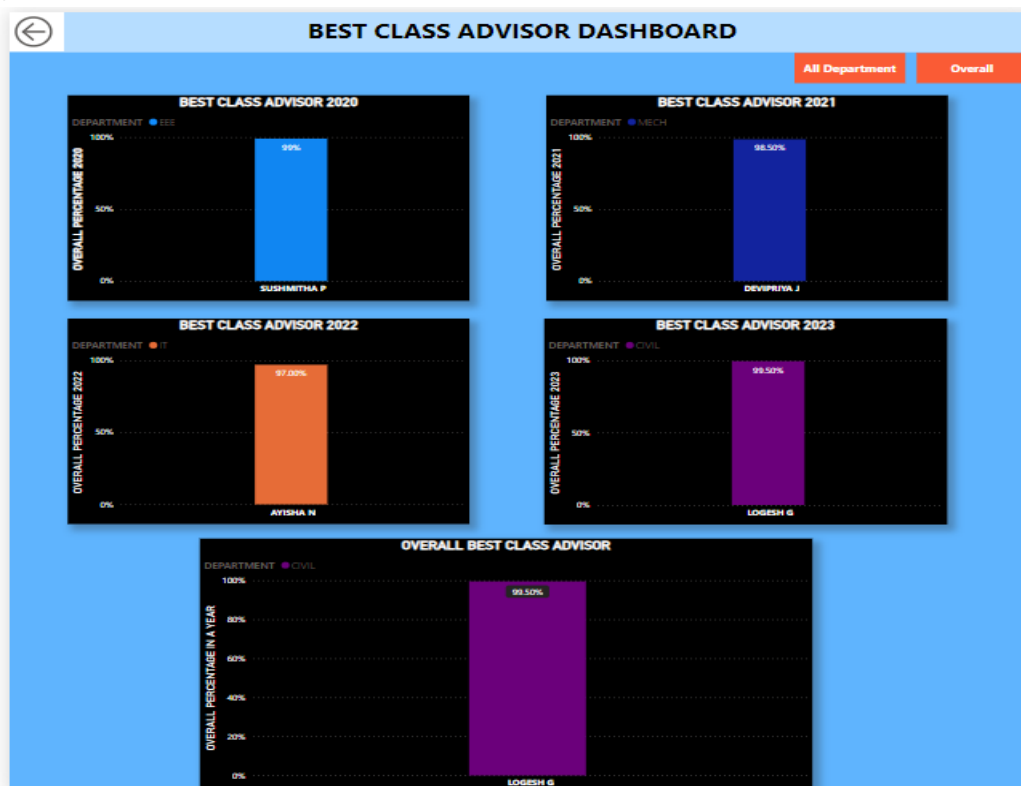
BEST CLASS ADVISOR DASHBOARD

All Department

Overall

BEST CLASS ADVISOR 2020

DEPARTMENT EEE

OVERALL PERCENTAGE 2020

100%

50%

0%

99%

SUSHMITHA P

BEST CLASS ADVISOR 2021

DEPARTMENT MECH

OVERALL PERCENTAGE 2021

100%

50%

0%

98.50%

DEVIPRIYA J

BEST CLASS ADVISOR 2022

DEPARTMENT IT

OVERALL PERCENTAGE 2022

100%

50%

0%

97.00%

AYISHA N

BEST CLASS ADVISOR 2023

DEPARTMENT CIVIL

OVERALL PERCENTAGE 2023

100%

50%

0%

99.50%

LOGESH G

OVERALL BEST CLASS ADVISOR

DEPARTMENT CIVIL

OVERALL PERCENTAGE IN A YEAR

100%

80%

60%

40%

20%

0%

99.50%

LOGESH G